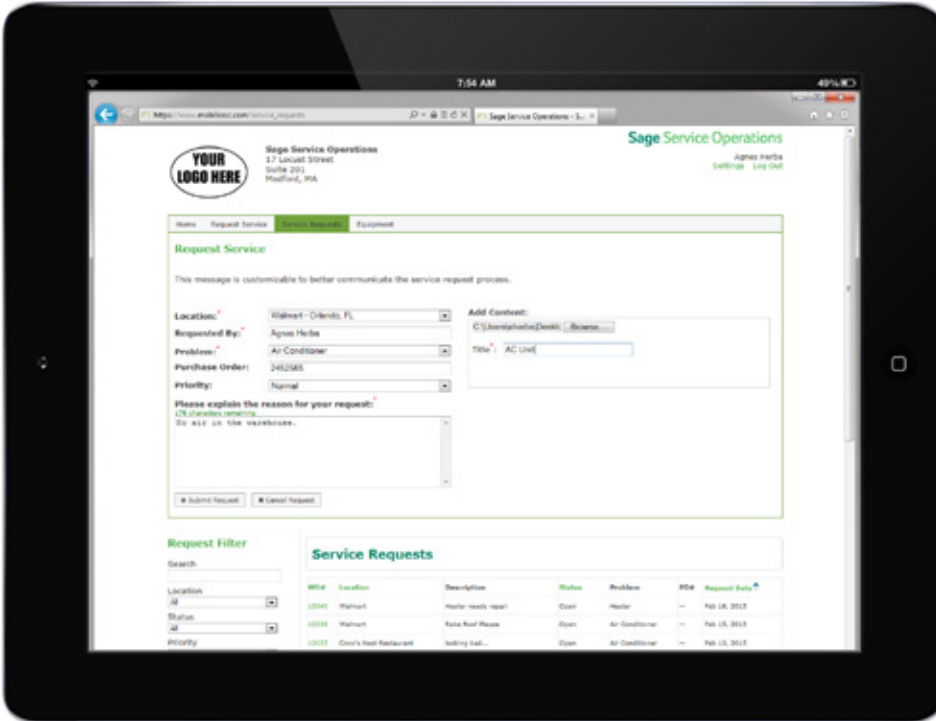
7:54 AM
49%

https://www.mobilessc.com/service_requests
Sage Service Operations - S... ×

YOUR LOGO HERE

Sage Service Operations
17 Locust Street
Suite 201
Medford, MA

Sage Service Operations
Agnes Herba
Settings Log Out

Home Request Service Service Requests Equipment

Request Service

This message is customizable to better communicate the service request process.

Location:* Walmart - Orlando, FL
Requested By:* Agnes Herba
Problem:* Air Conditioner
Purchase Order: 2452585
Priority: Normal

Add Content:
C:\Users\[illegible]\Deskt Browse...
Title:* AC Unit

Please explain the reason for your request:*
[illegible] characters remaining
No air in the warehouse.

Submit Request Cancel Request

Request Filter
Search
Location
All
Status
All
Priority

Service Requests

| WO# | Location | Description | Status | Problem | PO# | Request Date |
|---|---|---|---|---|---|---|
| 10040 | Walmart | Heater needs repair | Open | Heater | — | Feb 18, 2015 |
| 10036 | Walmart | Fake Roof Please | Open | Air Conditioner | — | Feb 13, 2015 |
| 10035 | Cicci's Kool Restaurant | looking bad... | Open | Air Conditioner | — | Feb 13, 2015 |